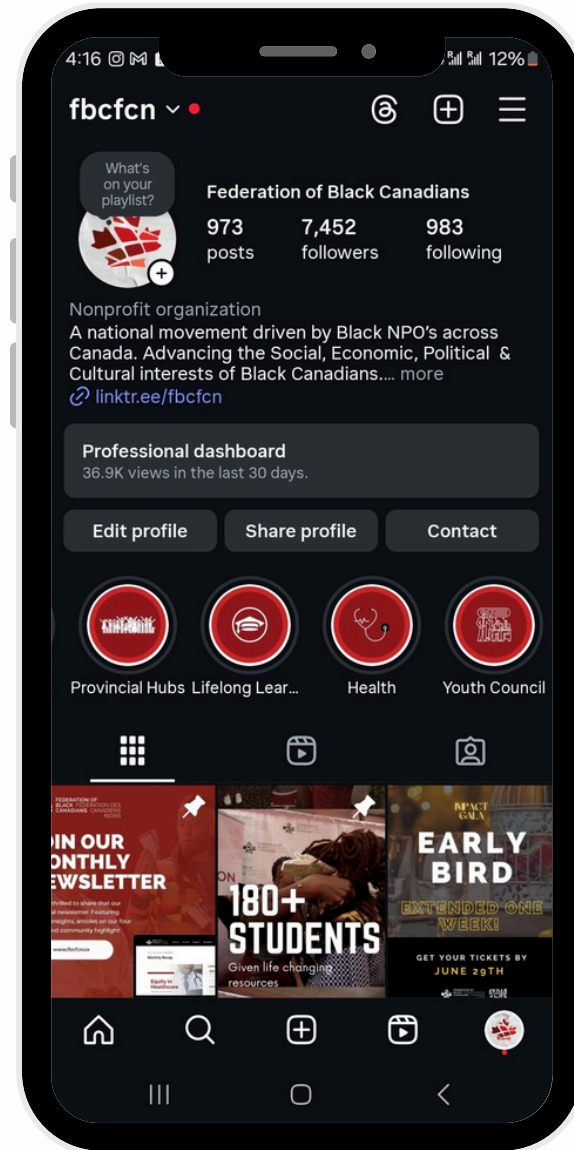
4:16 12%

fbcfcn

What's on your playlist?

Federation of Black Canadians
973 posts
7,452 followers
983 following

Nonprofit organization
A national movement driven by Black NPO's across Canada. Advancing the Social, Economic, Political & Cultural interests of Black Canadians.... more
linktr.ee/fbcfcn

Professional dashboard
36.9K views in the last 30 days.

Edit profile
Share profile
Contact

Provincial Hubs
Lifelong Lear...
Health
Youth Council

FEDERATION OF BLACK CANADIANS FÉDÉRATION DES CANADIENS NOIRS
OIN OUR ONTHLY EWSLETTER
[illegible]
www.fbcfcn.ca
Monthly Recap
Equity in Healthcare

180+ STUDENTS
Given life changing resources

IMPACT GALA
EARLY BIRD
EXTENDED ONE WEEK!
GET YOUR TICKETS BY JUNE 29TH